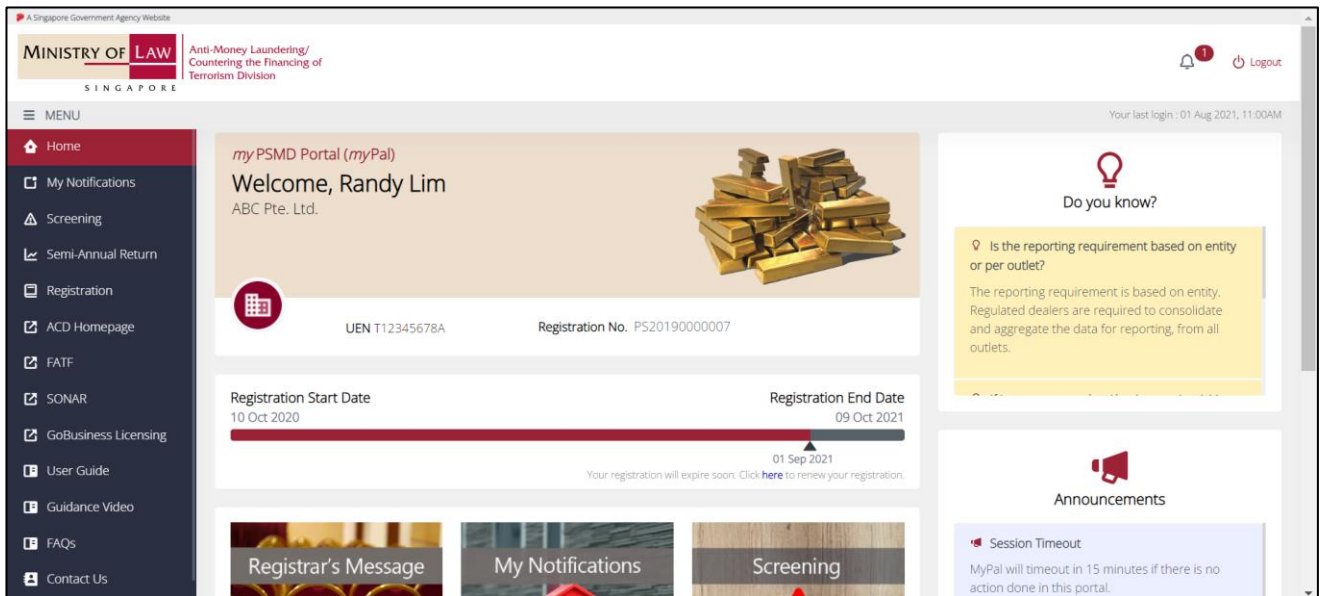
A Singapore Government Agency Website

MINISTRY OF LAW
SINGAPORE

Anti-Money Laundering/ Countering the Financing of Terrorism Division

1

Logout

≡ MENU

Your last login : 01 Aug 2021, 11:00AM

Home
My Notifications
Screening
Semi-Annual Return
Registration
ACD Homepage
FATF
SONAR
GoBusiness Licensing
User Guide
Guidance Video
FAQs
Contact Us

*my* PSMD Portal (*my*Pal)

Welcome, Randy Lim

ABC Pte. Ltd.

UEN T12345678A

Registration No. PS20190000007

Registration Start Date
10 Oct 2020

Registration End Date
09 Oct 2021

01 Sep 2021

Your registration will expire soon. Click here to renew your registration.

Registrar's Message

My Notifications

Screening

Do you know?

Is the reporting requirement based on entity or per outlet?

The reporting requirement is based on entity. Regulated dealers are required to consolidate and aggregate the data for reporting, from all outlets.

Announcements

Session Timeout

MyPal will timeout in 15 minutes if there is no action done in this portal.